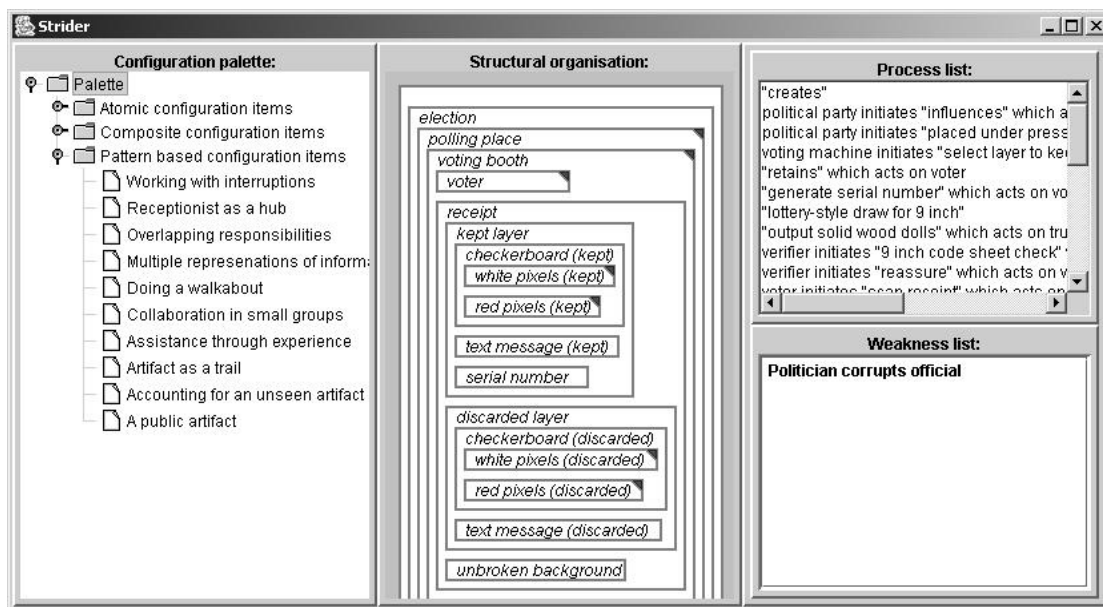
Strider

Configuration palette:

Palette
Atomic configuration items
Composite configuration items
Pattern based configuration items
Working with interruptions
Receptionist as a hub
Overlapping responsibilities
Multiple represenations of inform
Doing a walkabout
Collaboration in small groups
Assistance through experience
Artifact as a trail
Accounting for an unseen artifact
A public artifact

Structural organisation:

election
polling place
voting booth
voter
receipt
kept layer
checkerboard (kept)
white pixels (kept)
red pixels (kept)
text message (kept)
serial number
discarded layer
checkerboard (discarded)
white pixels (discarded)
red pixels (discarded)
text message (discarded)
unbroken background

Process list:

"creates"
political party initiates "influences" which a
political party initiates "placed under press
voting machine initiates "select layer to ke
"retains" which acts on voter
"generate serial number" which acts on vo
"lottery-style draw for 9 inch"
"output solid wood dolls" which acts on tru
verifier initiates "9 inch code sheet check"
verifier initiates "reassure" which acts on v
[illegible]

Weakness list:

Politician corrupts official